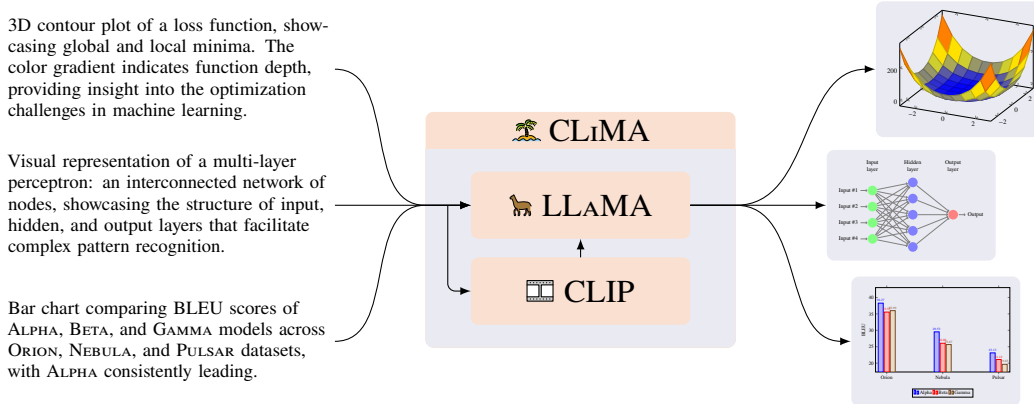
3D contour plot of a loss function, showcasing global and local minima. The color gradient indicates function depth, providing insight into the optimization challenges in machine learning.

Visual representation of a multi-layer perceptron: an interconnected network of nodes, showcasing the structure of input, hidden, and output layers that facilitate complex pattern recognition.

Bar chart comparing BLEU scores of ALPHA, BETA, and GAMMA models across ORION, NEBULA, and PULSAR datasets, with ALPHA consistently leading.

CLIMA

LLAMA

CLIP

200

−2

0

2

−2

0

2

Input layer

Hidden layer

Output layer

Input #1

Input #2

Input #3

Input #4

Output

40

35

30

25

20

BLEU

Orion

Nebula

Pulsar

Alpha

Beta

Gamma